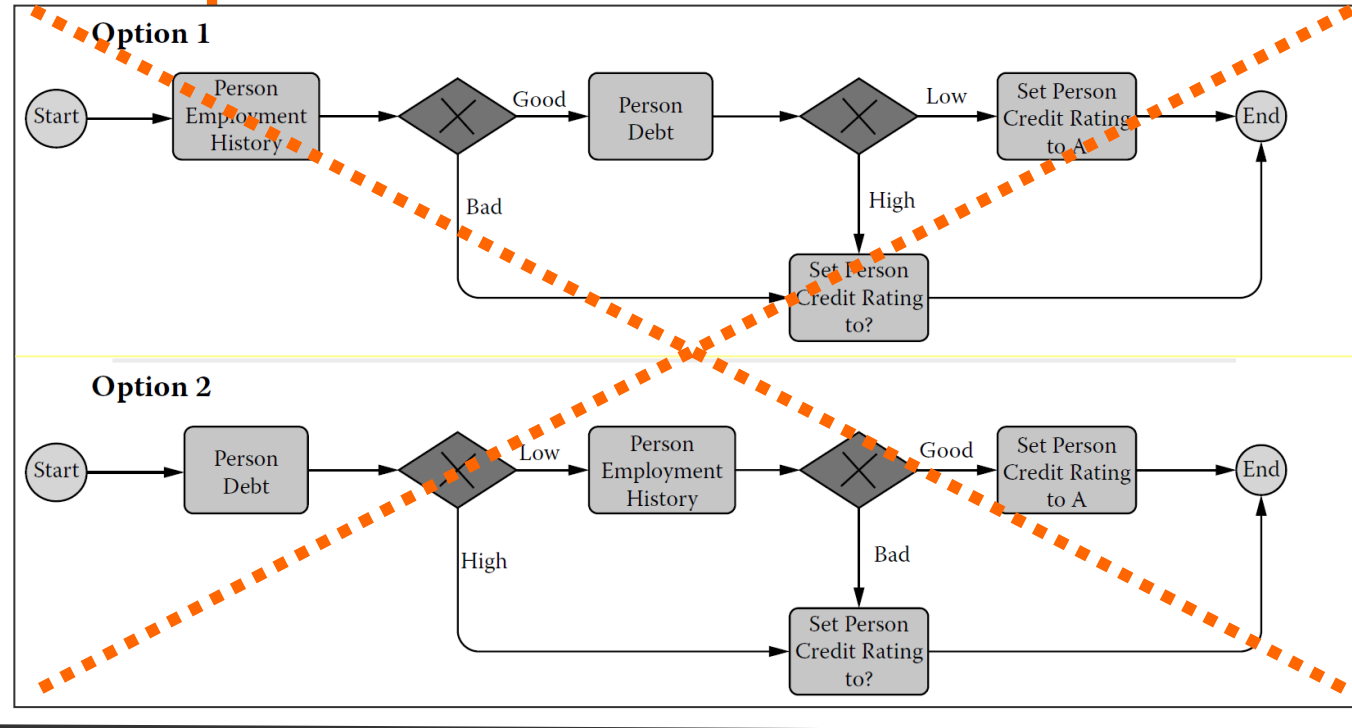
Option 1

Start

Person Employment History

Good

Person Debt

Low

Set Person Credit Rating to A

End

Bad

High

Set Person Credit Rating to?

Option 2

Start

Person Debt

Low

Person Employment History

Good

Set Person Credit Rating to A

End

High

Bad

Set Person Credit Rating to?